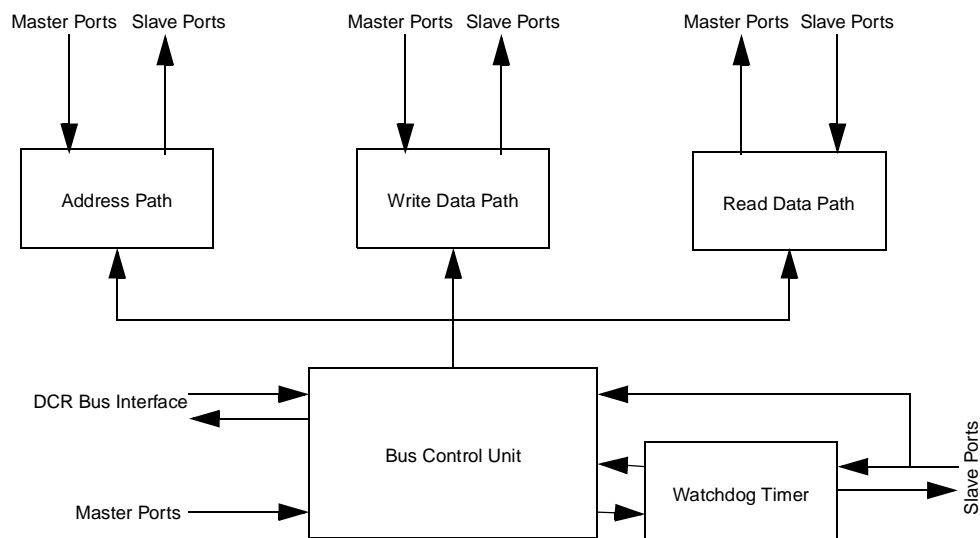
Master Ports Slave Ports

Master Ports Slave Ports

Master Ports Slave Ports

Address Path

Write Data Path

Read Data Path

DCR Bus Interface

Bus Control Unit

Slave Ports

Watchdog Timer

Master Ports